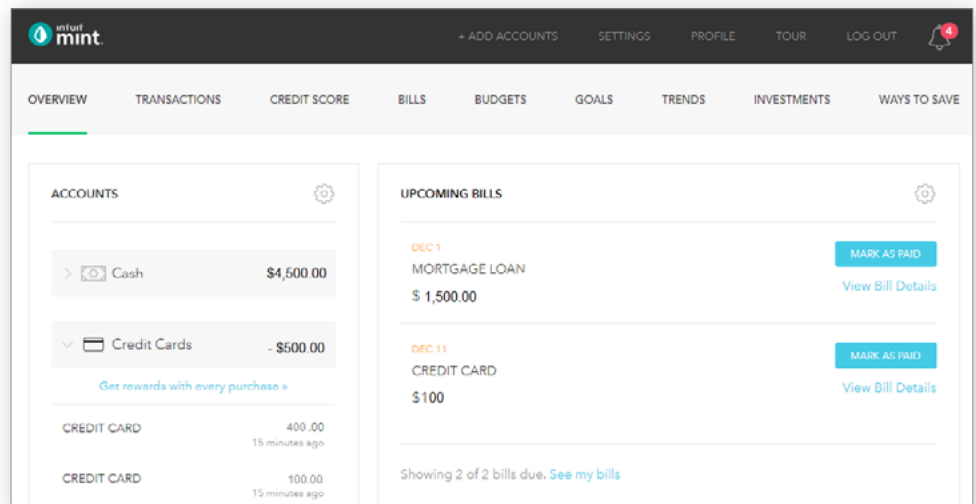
intuit mint

+ ADD ACCOUNTS SETTINGS PROFILE TOUR LOG OUT 4

OVERVIEW TRANSACTIONS CREDIT SCORE BILLS BUDGETS GOALS TRENDS INVESTMENTS WAYS TO SAVE

ACCOUNTS

Cash $4,500.00

Credit Cards - $500.00

Get rewards with every purchase »

CREDIT CARD 400.00
15 minutes ago

CREDIT CARD 100.00
15 minutes ago

UPCOMING BILLS

DEC 1
MORTGAGE LOAN
$ 1,500.00

MARK AS PAID
View Bill Details

DEC 11
CREDIT CARD
$100

MARK AS PAID
View Bill Details

Showing 2 of 2 bills due. See my bills